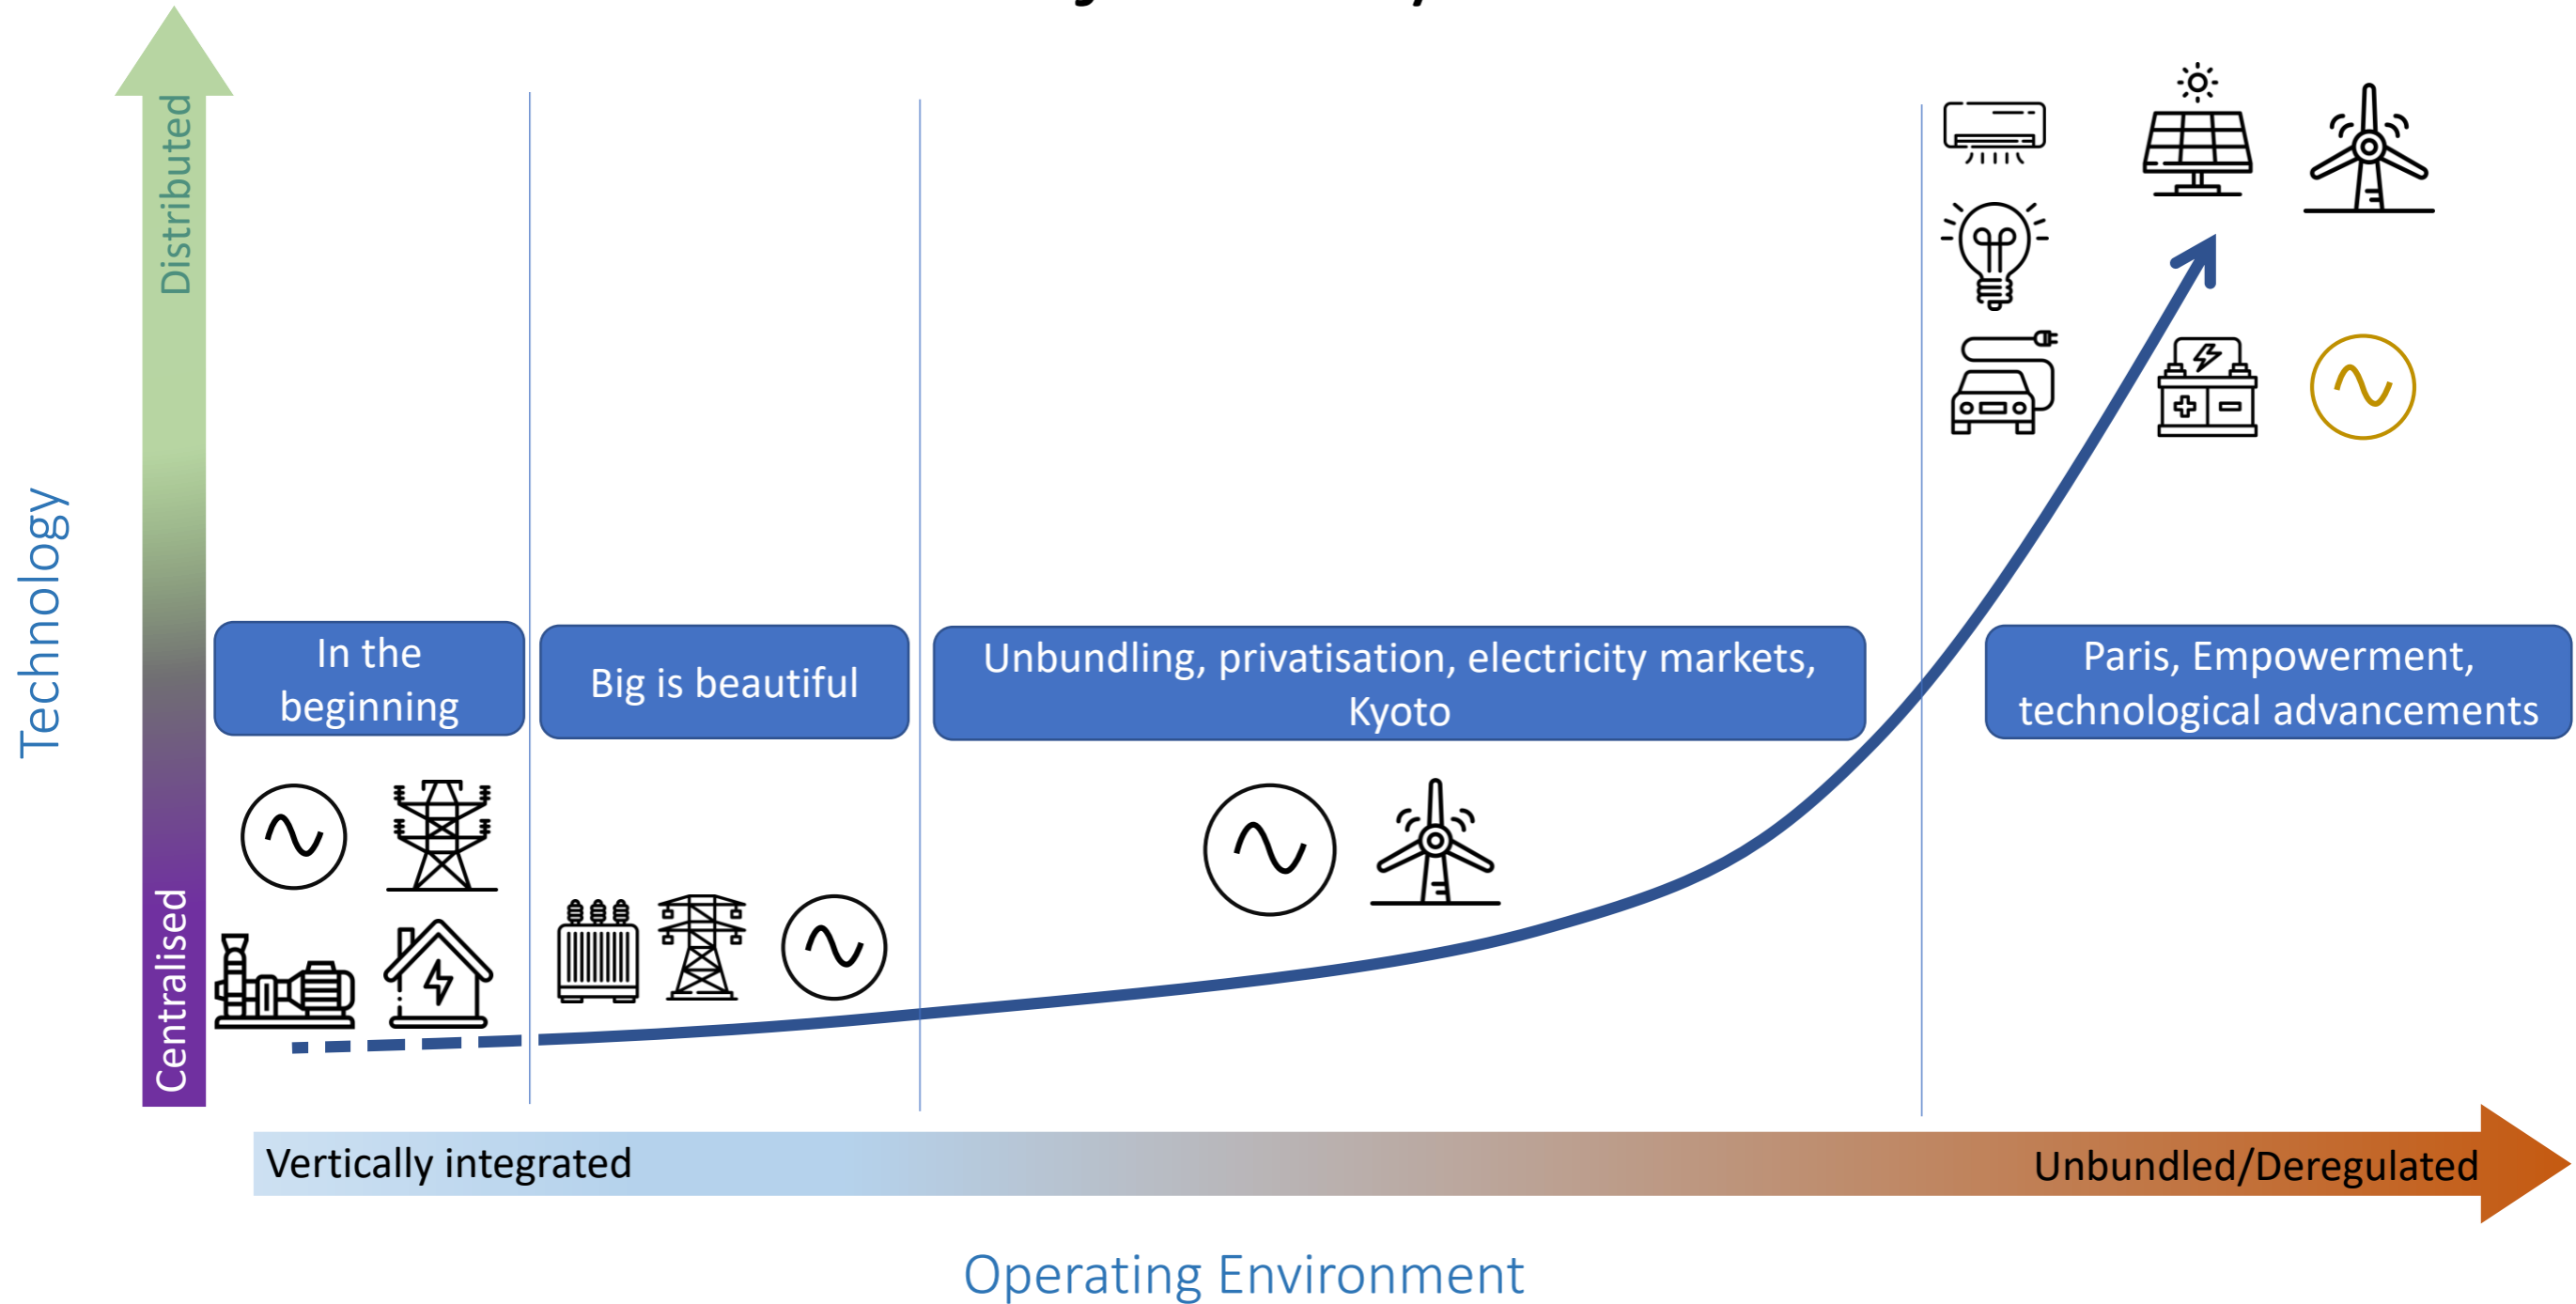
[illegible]

Technology

Distributed

Centralised

In the beginning

Big is beautiful

Unbundling, privatisation, electricity markets, Kyoto

Paris, Empowerment, technological advancements

Vertically integrated

Unbundled/Deregulated

Operating Environment